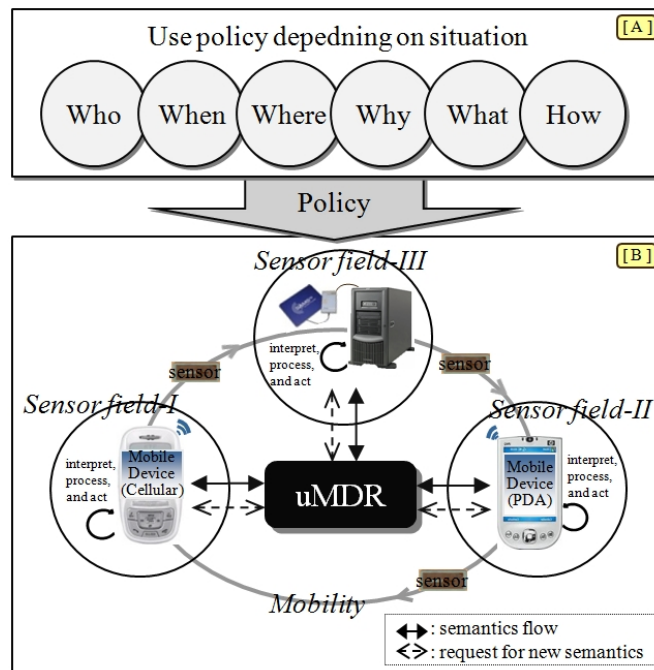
[A]

Use policy depedning on situation

Who When Where Why What How

Policy

[B]

Sensor field-III

interpret, process, and act

sensor

sensor

Sensor field-I

Sensor field-II

interpret, process, and act

Mobile Device (Cellular)

uMDR

Mobile Device (PDA)

interpret, process, and act

sensor

Mobility

$\leftrightarrow$: semantics flow
$\leftrightarrow$: request for new semantics